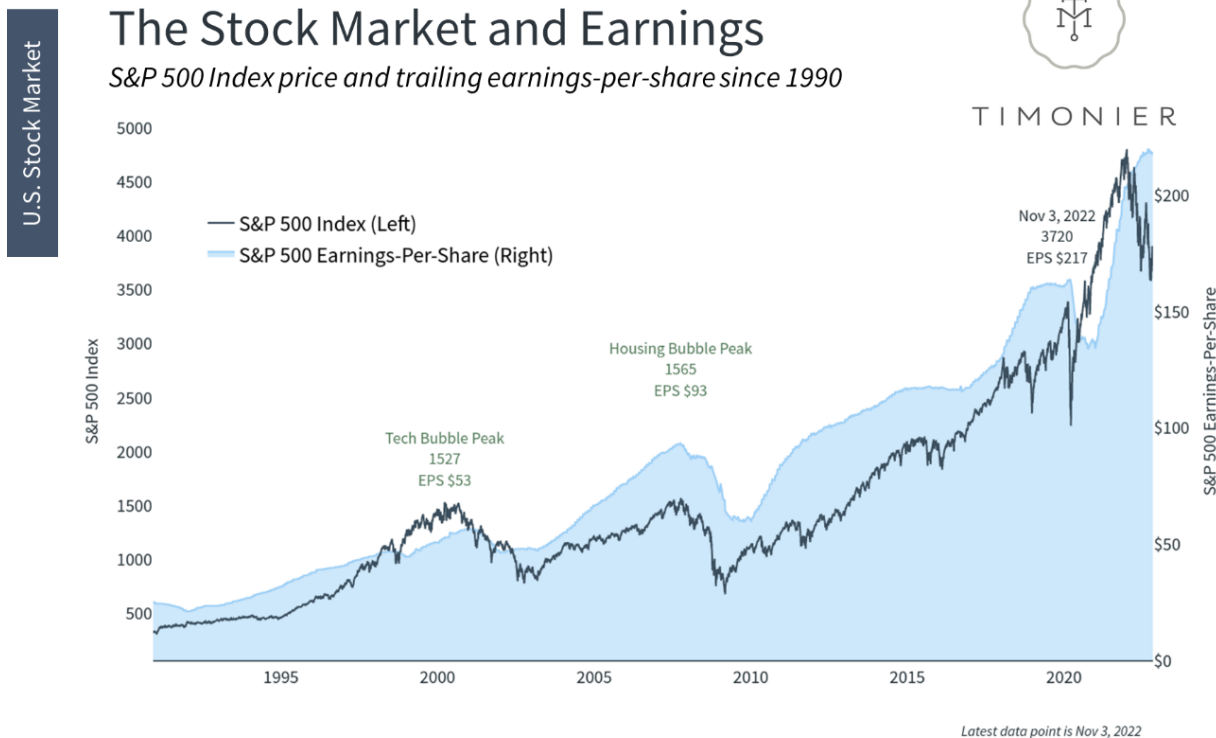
U.S. Stock Market

The Stock Market and Earnings

S&P 500 Index price and trailing earnings-per-share since 1990

TIMONIER

S&P 500 Index (Left)
S&P 500 Earnings-Per-Share (Right)

S&P 500 Index

5000
4500
4000
3500
3000
2500
2000
1500
1000
500

Tech Bubble Peak
1527
EPS $53

Housing Bubble Peak
1565
EPS $93

Nov 3, 2022
3720
EPS $217

$200
$150
$100
$50
$0

S&P 500 Earnings-Per-Share

1995
2000
2005
2010
2015
2020

Latest data point is Nov 3, 2022